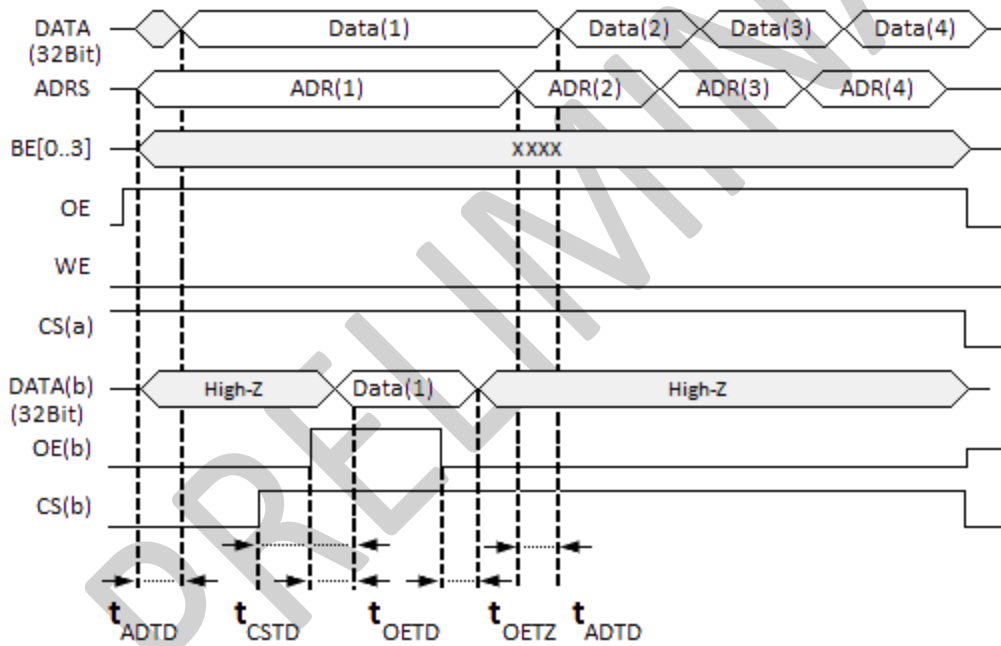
DATA (32Bit)
Data(1)
Data(2)
Data(3)
Data(4)
ADRS
ADR(1)
ADR(2)
ADR(3)
ADR(4)
BE[0..3]
XXXX
OE
WE
CS(a)
DATA(b) (32Bit)
High-Z
Data(1)
High-Z
OE(b)
CS(b)
$t_{ADTD}$ $t_{CSTD}$ $t_{OETD}$ $t_{OETZ}$ $t_{ADTD}$
PRELIMINA